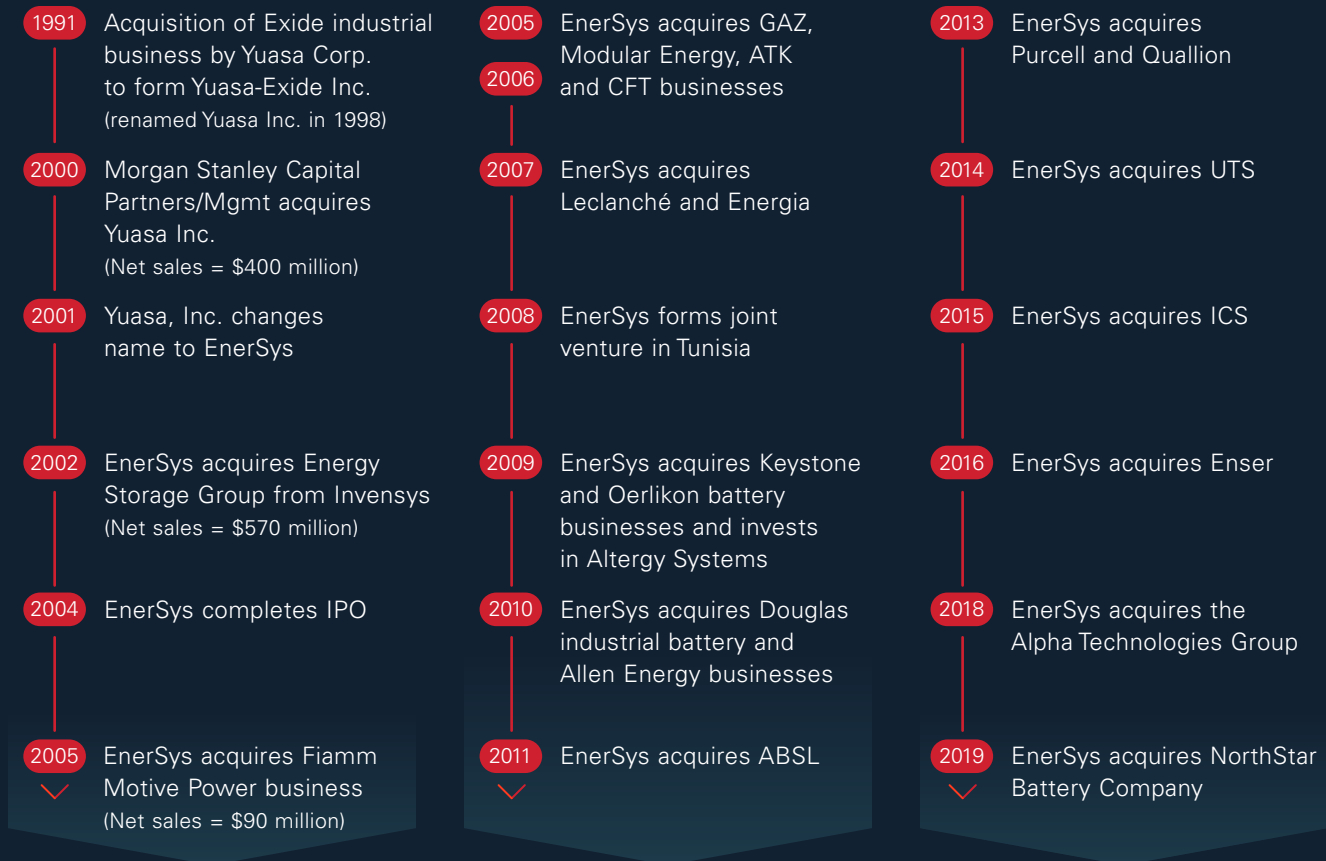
1991 Acquisition of Exide industrial business by Yuasa Corp. to form Yuasa-Exide Inc. (renamed Yuasa Inc. in 1998)

2000 Morgan Stanley Capital Partners/Mgmt acquires Yuasa Inc. (Net sales = $400 million)

2001 Yuasa, Inc. changes name to EnerSys

2002 EnerSys acquires Energy Storage Group from Invensys (Net sales = $570 million)

2004 EnerSys completes IPO

2005 EnerSys acquires Fiamm Motive Power business (Net sales = $90 million)

2005 2006 EnerSys acquires GAZ, Modular Energy, ATK and CFT businesses

2007 EnerSys acquires Leclanché and Energia

2008 EnerSys forms joint venture in Tunisia

2009 EnerSys acquires Keystone and Oerlikon battery businesses and invests in Altergy Systems

2010 EnerSys acquires Douglas industrial battery and Allen Energy businesses

2011 EnerSys acquires ABSL

2013 EnerSys acquires Purcell and Quallion

2014 EnerSys acquires UTS

2015 EnerSys acquires ICS

2016 EnerSys acquires Enser

2018 EnerSys acquires the Alpha Technologies Group

2019 EnerSys acquires NorthStar Battery Company